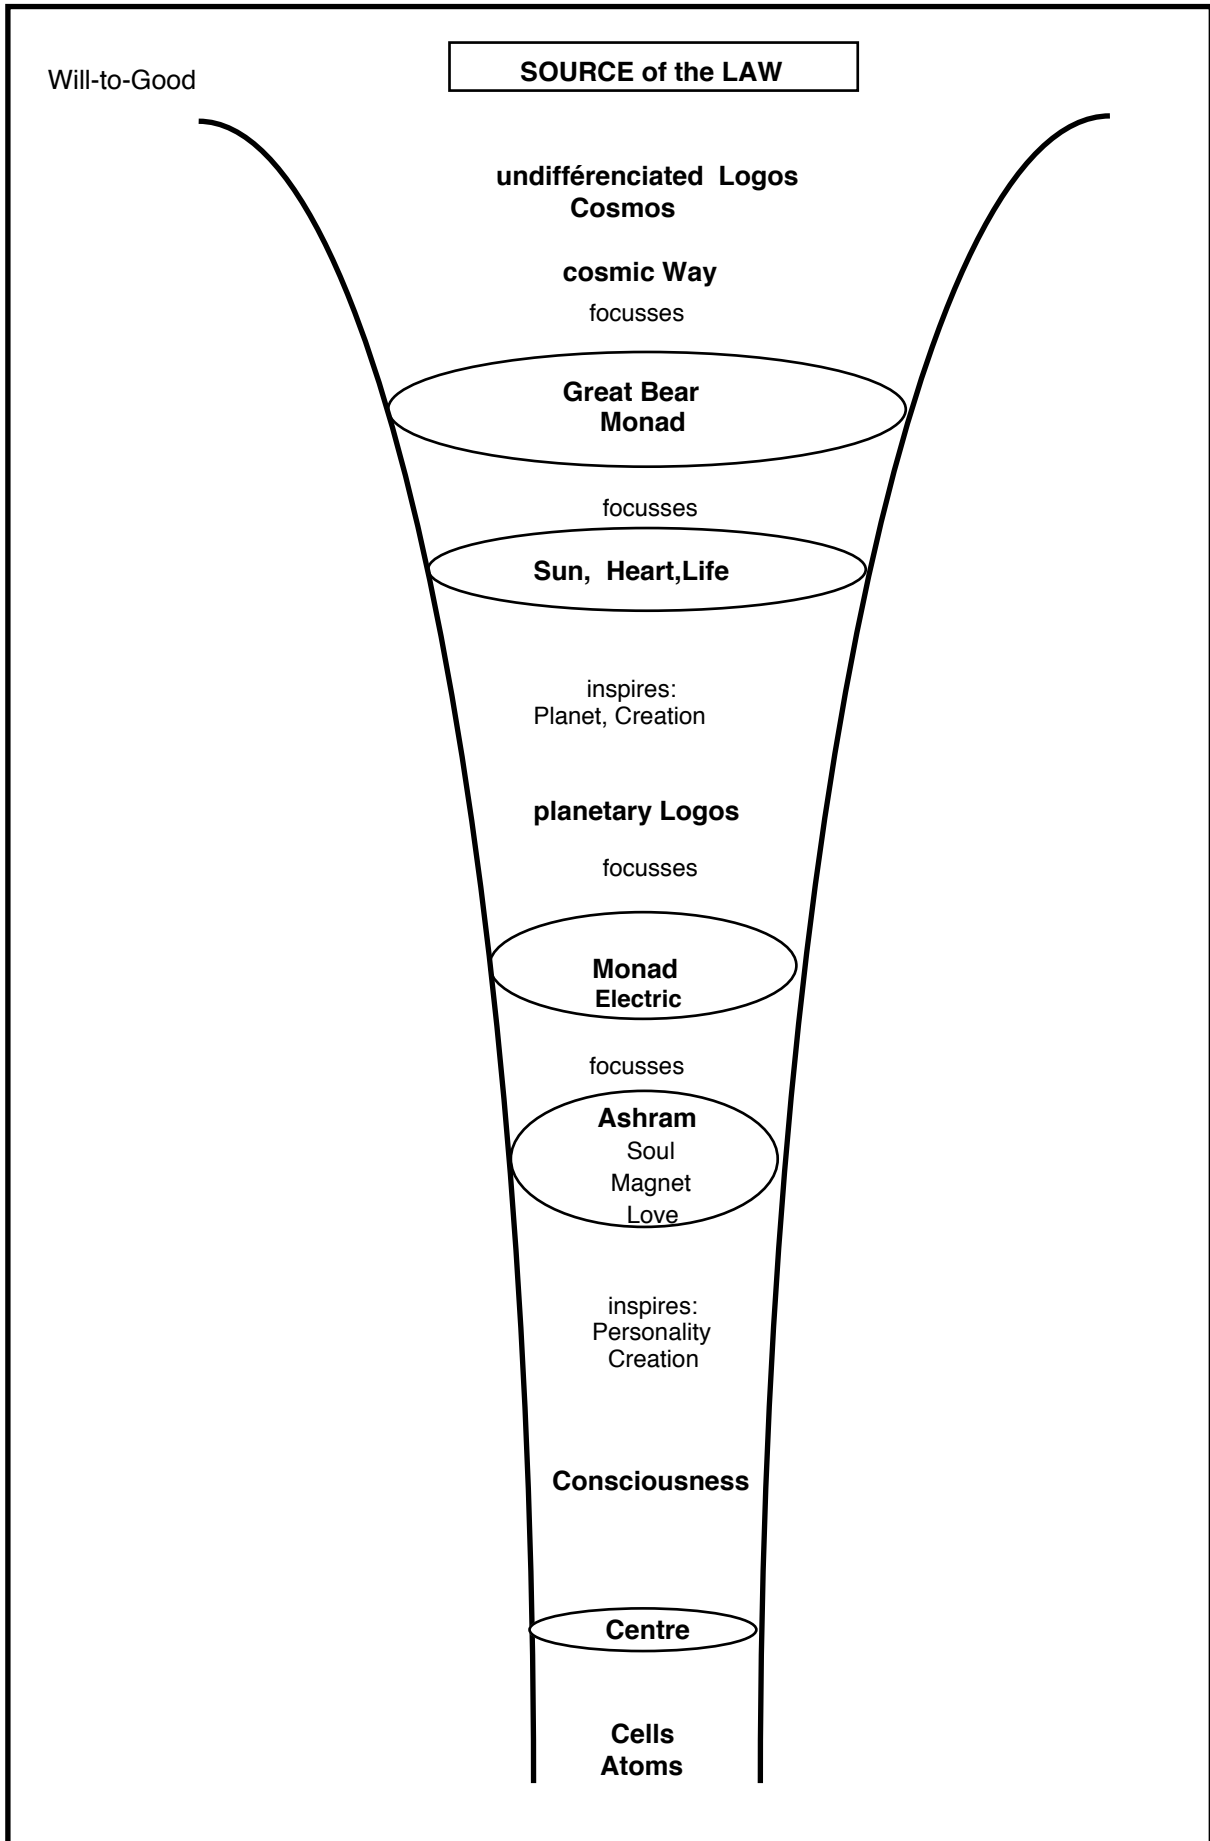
Will-to-Good

SOURCE of the LAW

undifférenciated Logos
Cosmos

cosmic Way

focusses

Great Bear
Monad

focusses

Sun, Heart,Life

inspires:
Planet, Creation

planetary Logos

focusses

Monad
Electric

focusses

Ashram
Soul
Magnet
Love

inspires:
Personality
Creation

Consciousness

Centre

Cells
Atoms